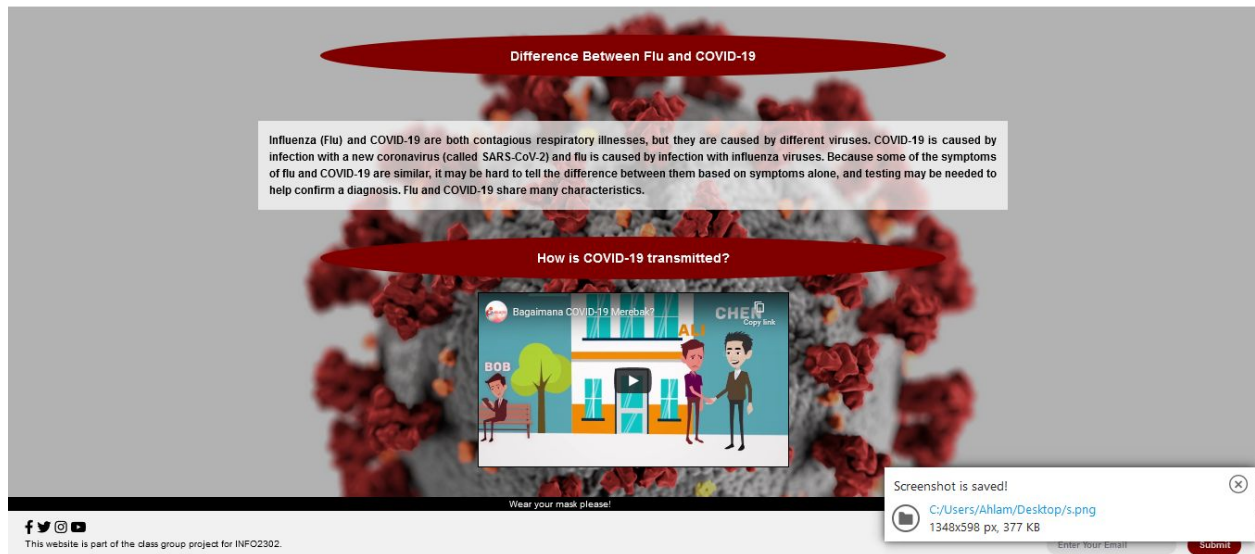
Difference Between Flu and COVID-19

Influenza (Flu) and COVID-19 are both contagious respiratory illnesses, but they are caused by different viruses. COVID-19 is caused by infection with a new coronavirus (called SARS-CoV-2) and flu is caused by infection with influenza viruses. Because some of the symptoms of flu and COVID-19 are similar, it may be hard to tell the difference between them based on symptoms alone, and testing may be needed to help confirm a diagnosis. Flu and COVID-19 share many characteristics.

How is COVID-19 transmitted?

Bagaimana COVID-19 Merebak?

Copy link

CHEN

ALI

BOB

Wear your mask please!

This website is part of the class group project for INFO2302.

Enter Your Email

Submit

Screenshot is saved!

C:/Users/Ahlam/Desktop/s.png

1348x598 px, 377 KB